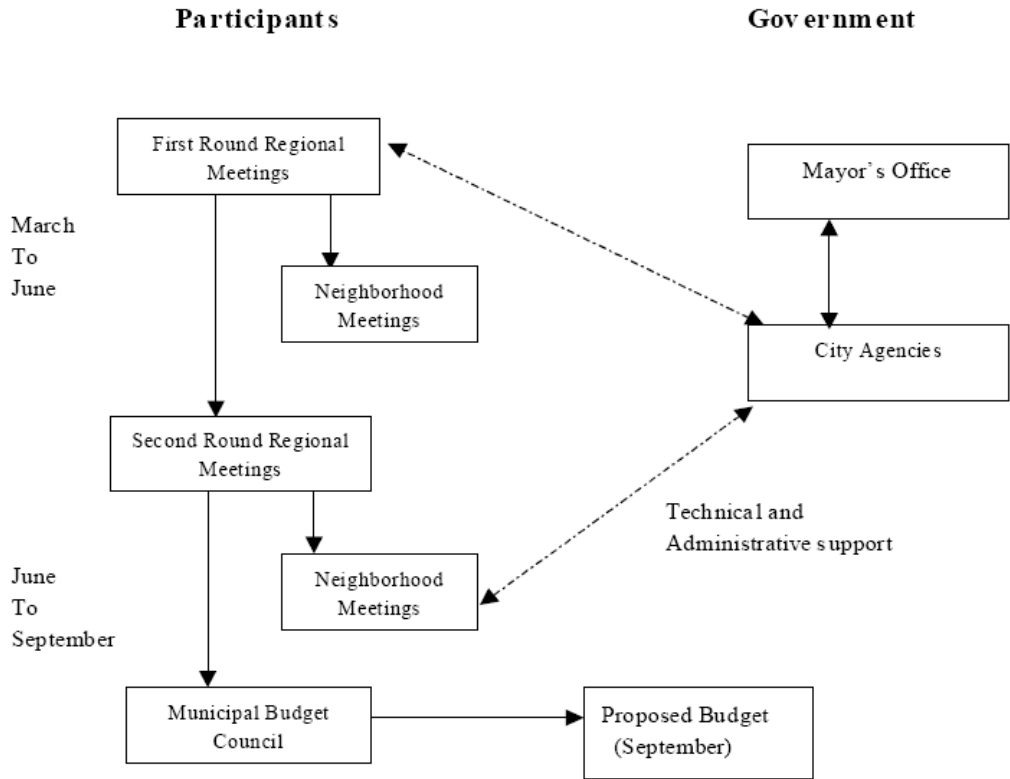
Participants

Government

First Round Regional Meetings

Mayor's Office

March To June

Neighborhood Meetings

City Agencies

Second Round Regional Meetings

Technical and Administrative support

June To September

Neighborhood Meetings

Municipal Budget Council

Proposed Budget (September)